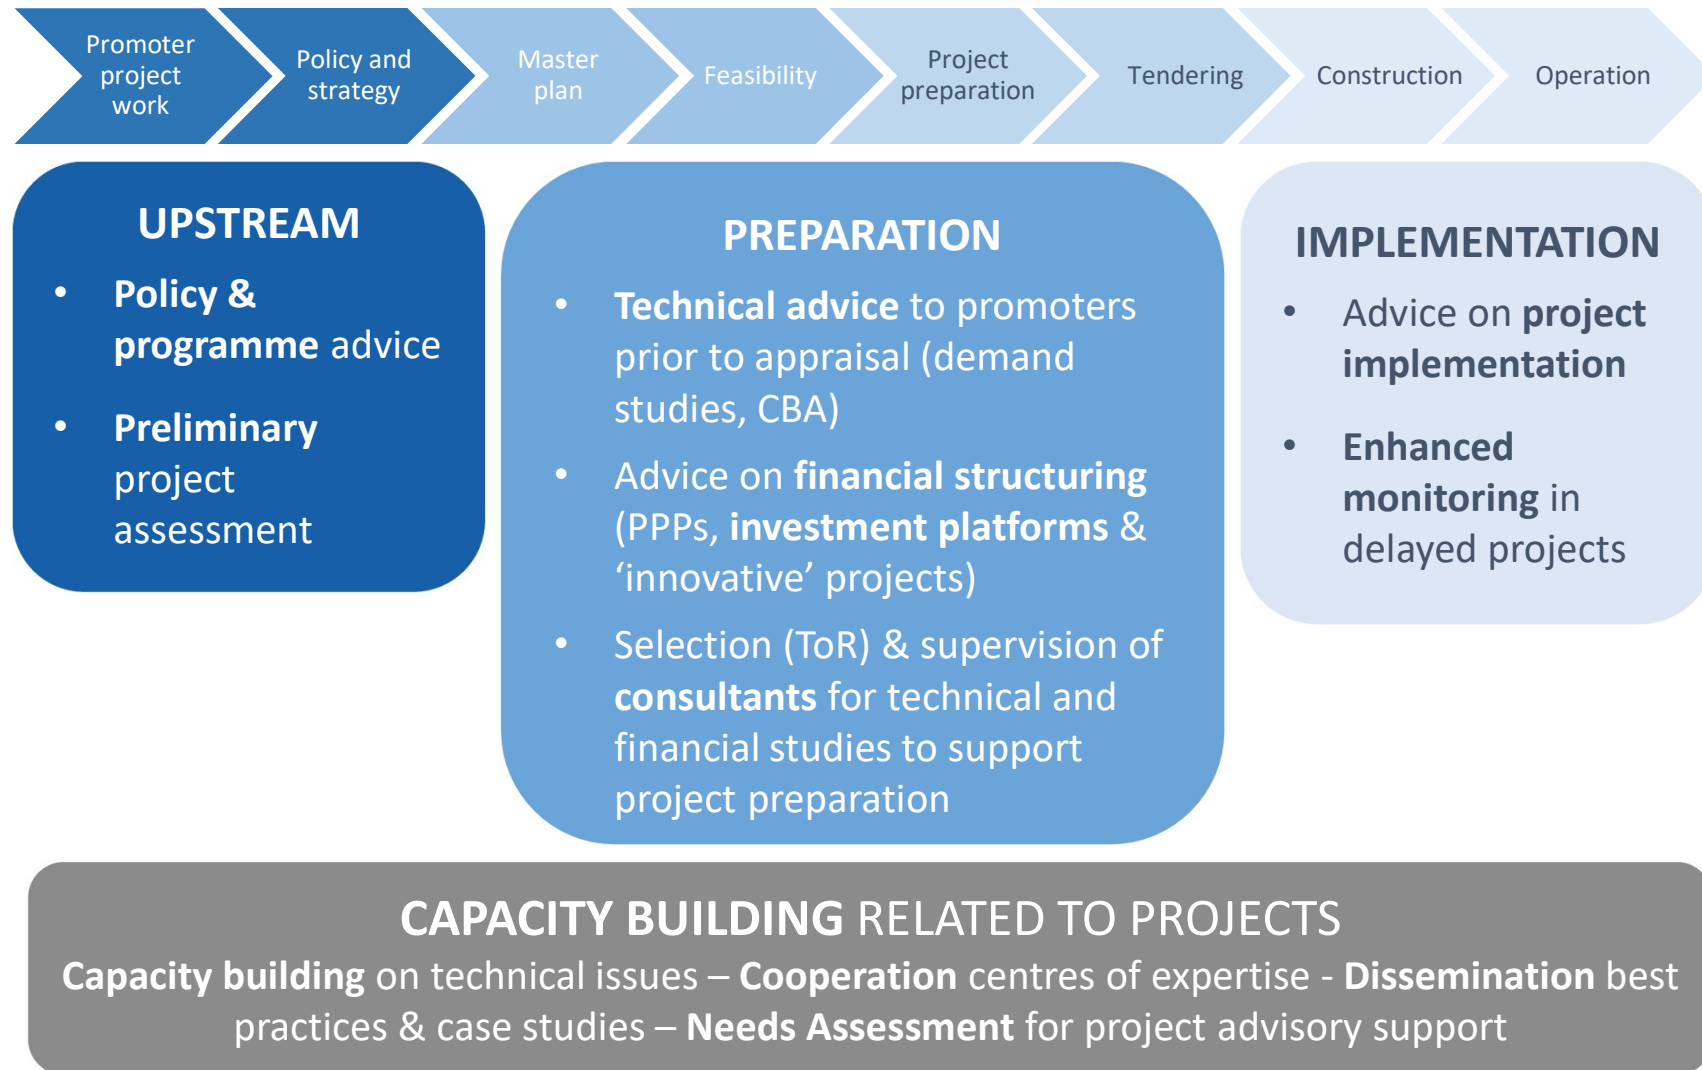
Promoter project work

Policy and strategy

Master plan

Feasibility

Project preparation

Tendering

Construction

Operation

UPSTREAM

• Policy & programme advice

• Preliminary project assessment

PREPARATION

• Technical advice to promoters prior to appraisal (demand studies, CBA)

• Advice on financial structuring (PPPs, investment platforms & ‘innovative’ projects)

• Selection (ToR) & supervision of consultants for technical and financial studies to support project preparation

IMPLEMENTATION

• Advice on project implementation

• Enhanced monitoring in delayed projects

CAPACITY BUILDING RELATED TO PROJECTS

Capacity building on technical issues – Cooperation centres of expertise - Dissemination best practices & case studies – Needs Assessment for project advisory support